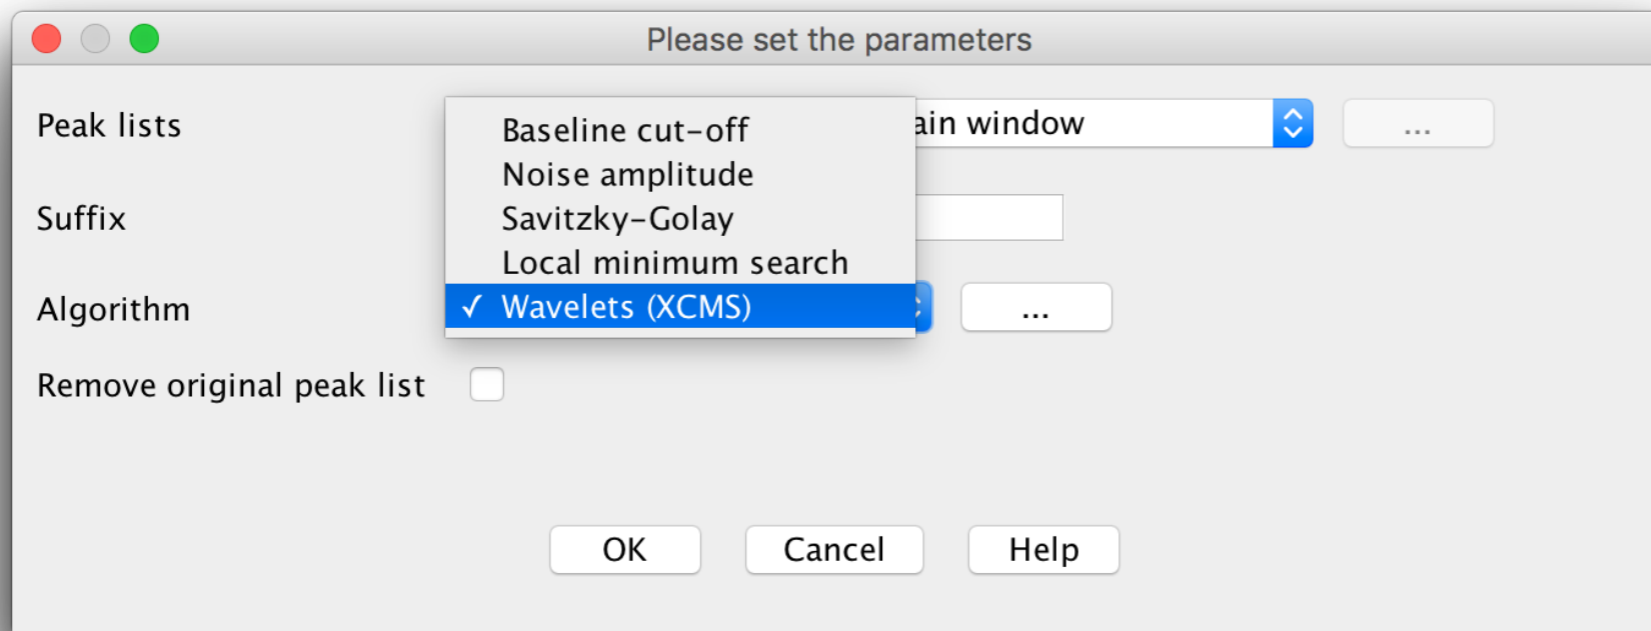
Please set the parameters

Peak lists

Baseline cut-off
Noise amplitude
Savitzky-Golay
Local minimum search
✓ Wavelets (XCMS)

ain window

...

Suffix

Algorithm

...

Remove original peak list

OK

Cancel

Help